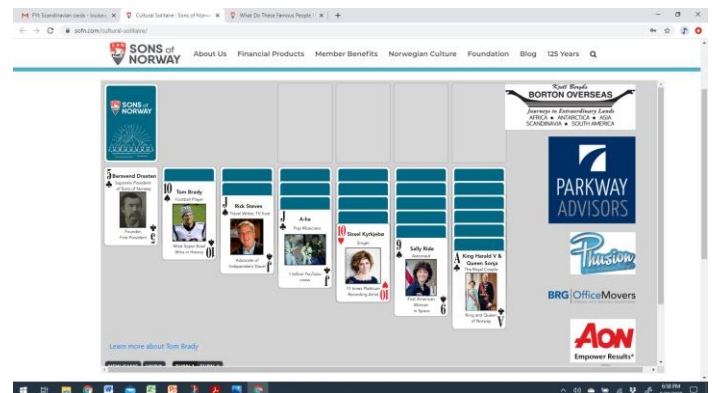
FYI: Scandinavian cards - louisa | Cultural Solitaire | Sons of Norw | What Do These Famous People I

sofn.com/cultural-solitaire/

SONS of NORWAY About Us Financial Products Member Benefits Norwegian Culture Foundation Blog 125 Years

SONS of NORWAY

5 Bernt Drasten
Supreme President of Sons of Norway
Founder First President

10 Tom Brady
Football Player
Most Super Bowl Wins in History

J Rick Steves
Travel Writer, TV host
Advocate of Independent Travel

J A-ha
Pop Musicians
1 billion YouTube views

10 Sissel Kyrkjebø
Singer
15 times Platinum Recording Artist

9 Sally Ride
Astronaut
First American Woman in Space

K King Harald V & Queen Sonja
The Royal Couple
King and Queen of Norway

Learn more about Tom Brady

Kjell Bergh's BORTON OVERSEAS
Journeys to Extraordinary Lands
AFRICA • ANTARCTICA • ASIA
SCANDINAVIA • SOUTH AMERICA

PARKWAY ADVISORS

Phusion

BRG OfficeMovers

AON
Empower Results®

6:38 PM